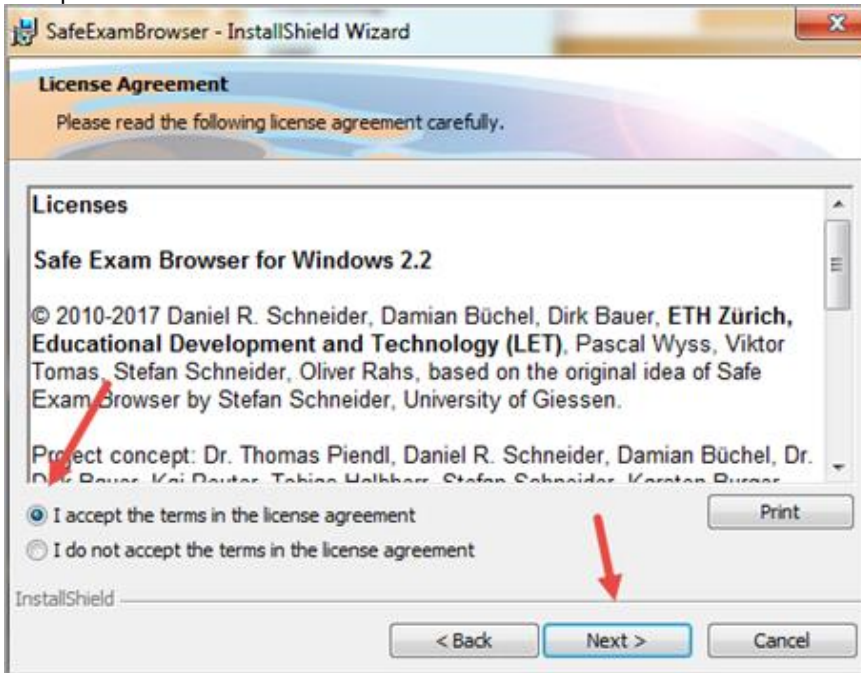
SafeExamBrowser - InstallShield Wizard

License Agreement

Please read the following license agreement carefully.

Licenses

Safe Exam Browser for Windows 2.2

© 2010-2017 Daniel R. Schneider, Damian Büchel, Dirk Bauer, ETH Zürich, Educational Development and Technology (LET), Pascal Wyss, Viktor Tomas, Stefan Schneider, Oliver Rahs, based on the original idea of Safe Exam Browser by Stefan Schneider, University of Giessen.

Project concept: Dr. Thomas Piendl, Daniel R. Schneider, Damian Büchel, Dr. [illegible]

I accept the terms in the license agreement

I do not accept the terms in the license agreement

Print

InstallShield

< Back

Next >

Cancel